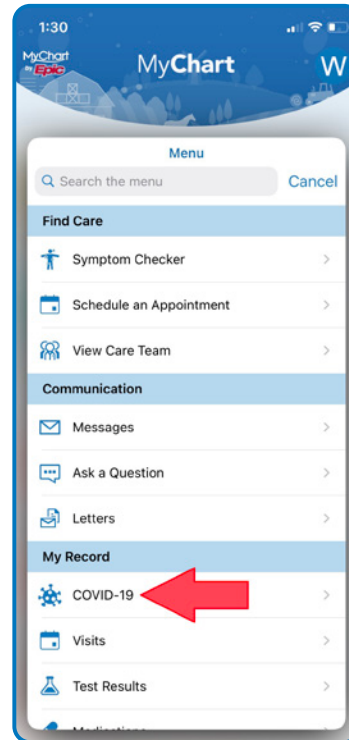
1:30

MyChart by Epic

MyChart

W

Menu

Search the menu

Cancel

Find Care

Symptom Checker

Schedule an Appointment

View Care Team

Communication

Messages

Ask a Question

Letters

My Record

COVID-19

Visits

Test Results

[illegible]